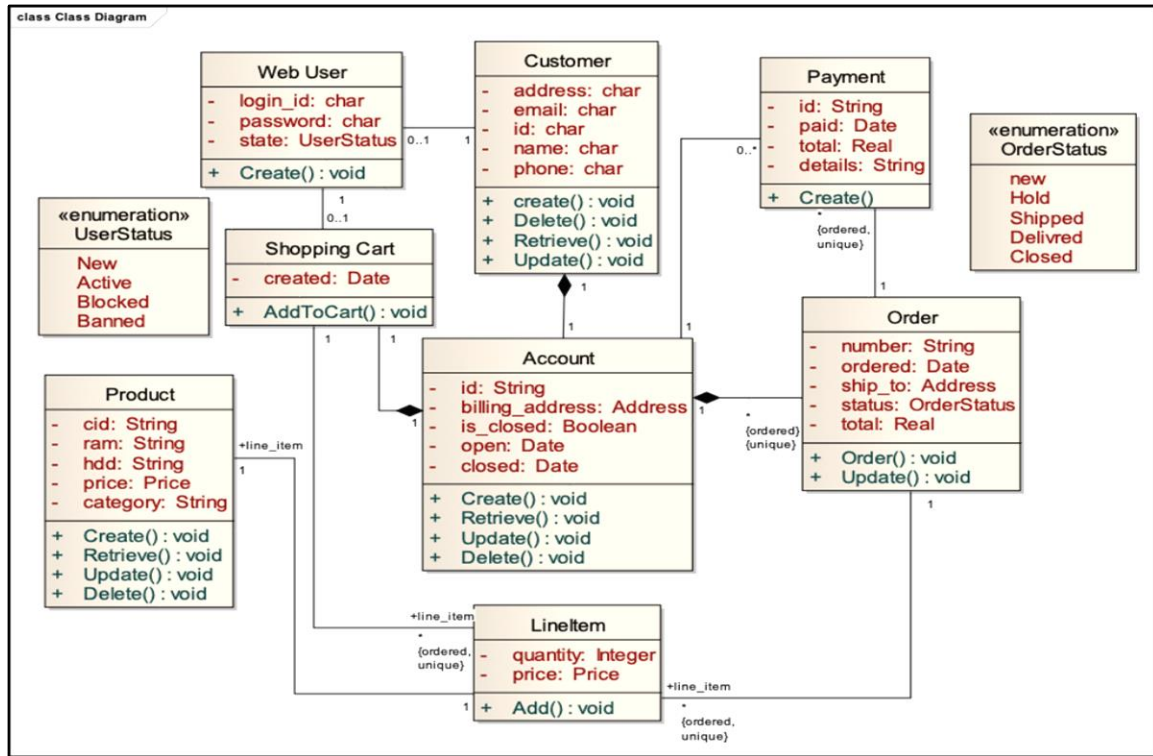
class Class Diagram

Web User
- login_id: char
- password: char
- state: UserStatus
+ Create() : void

Customer
- address: char
- email: char
- id: char
- name: char
- phone: char
+ create() : void
+ Delete() : void
+ Retrieve() : void
+ Update() : void

Payment
- id: String
- paid: Date
- total: Real
- details: String
+ Create()

«enumeration»
OrderStatus
new
Hold
Shipped
Delivred
Closed

«enumeration»
UserStatus
New
Active
Blocked
Banned

Shopping Cart
- created: Date
+ AddToCart() : void

Account
- id: String
- billing_address: Address
- is_closed: Boolean
- open: Date
- closed: Date
+ Create() : void
+ Retrieve() : void
+ Update() : void
+ Delete() : void

Order
- number: String
- ordered: Date
- ship_to: Address
- status: OrderStatus
- total: Real
+ Order() : void
+ Update() : void

Product
- cid: String
- ram: String
- hdd: String
- price: Price
- category: String
+ Create() : void
+ Retrieve() : void
+ Update() : void
+ Delete() : void

LineItem
- quantity: Integer
- price: Price
+ Add() : void

0..1 1 1 0..1 0..* * {ordered, unique} 1 1 1 1 1 1 1 1 1 * {ordered} {unique} +line_item 1 +line_item * {ordered, unique} 1 +line_item * {ordered, unique} 1